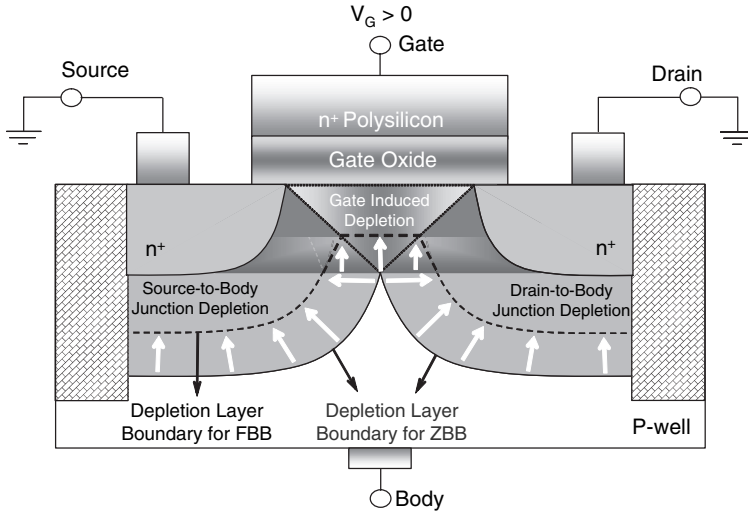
$V_G > 0$
Gate
Source
Drain
$n^+$ Polysilicon
Gate Oxide
Gate Induced Depletion
$n^+$
$n^+$
Source-to-Body Junction Depletion
Drain-to-Body Junction Depletion
Depletion Layer Boundary for FBB
Depletion Layer Boundary for ZBB
P-well
Body